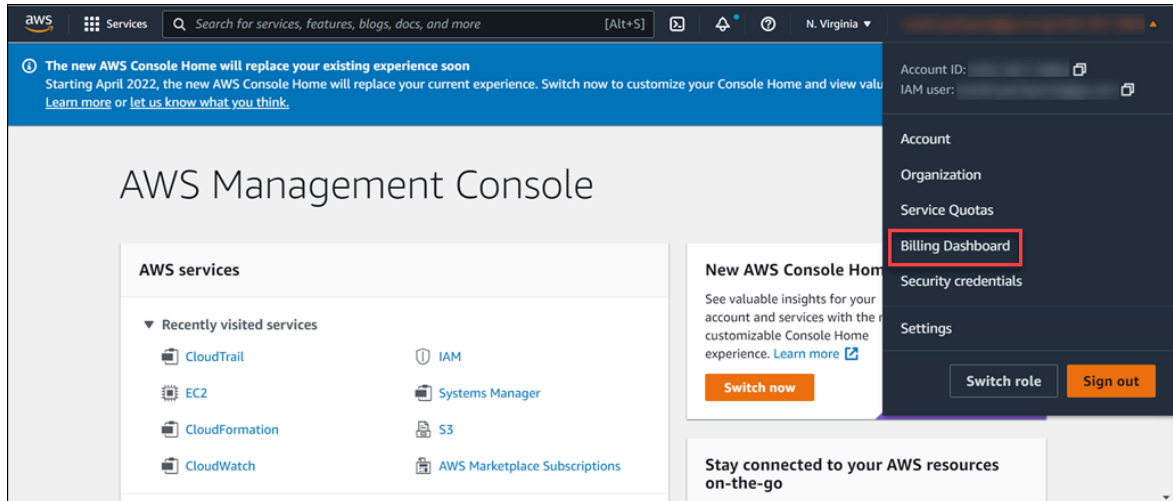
aws Services Search for services, features, blogs, docs, and more [Alt+S] N. Virginia ▾

The new AWS Console Home will replace your existing experience soon
Starting April 2022, the new AWS Console Home will replace your current experience. Switch now to customize your Console Home and view valu
Learn more or let us know what you think.

Account ID: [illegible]
IAM user: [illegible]

Account
Organization
Service Quotas
Billing Dashboard
Security credentials
Settings
Switch role Sign out

AWS Management Console

AWS services

▼ Recently visited services
CloudTrail
IAM
EC2
Systems Manager
CloudFormation
S3
CloudWatch
AWS Marketplace Subscriptions

New AWS Console Hom
See valuable insights for your account and services with the r customizable Console Home experience. Learn more
Switch now

Stay connected to your AWS resources on-the-go